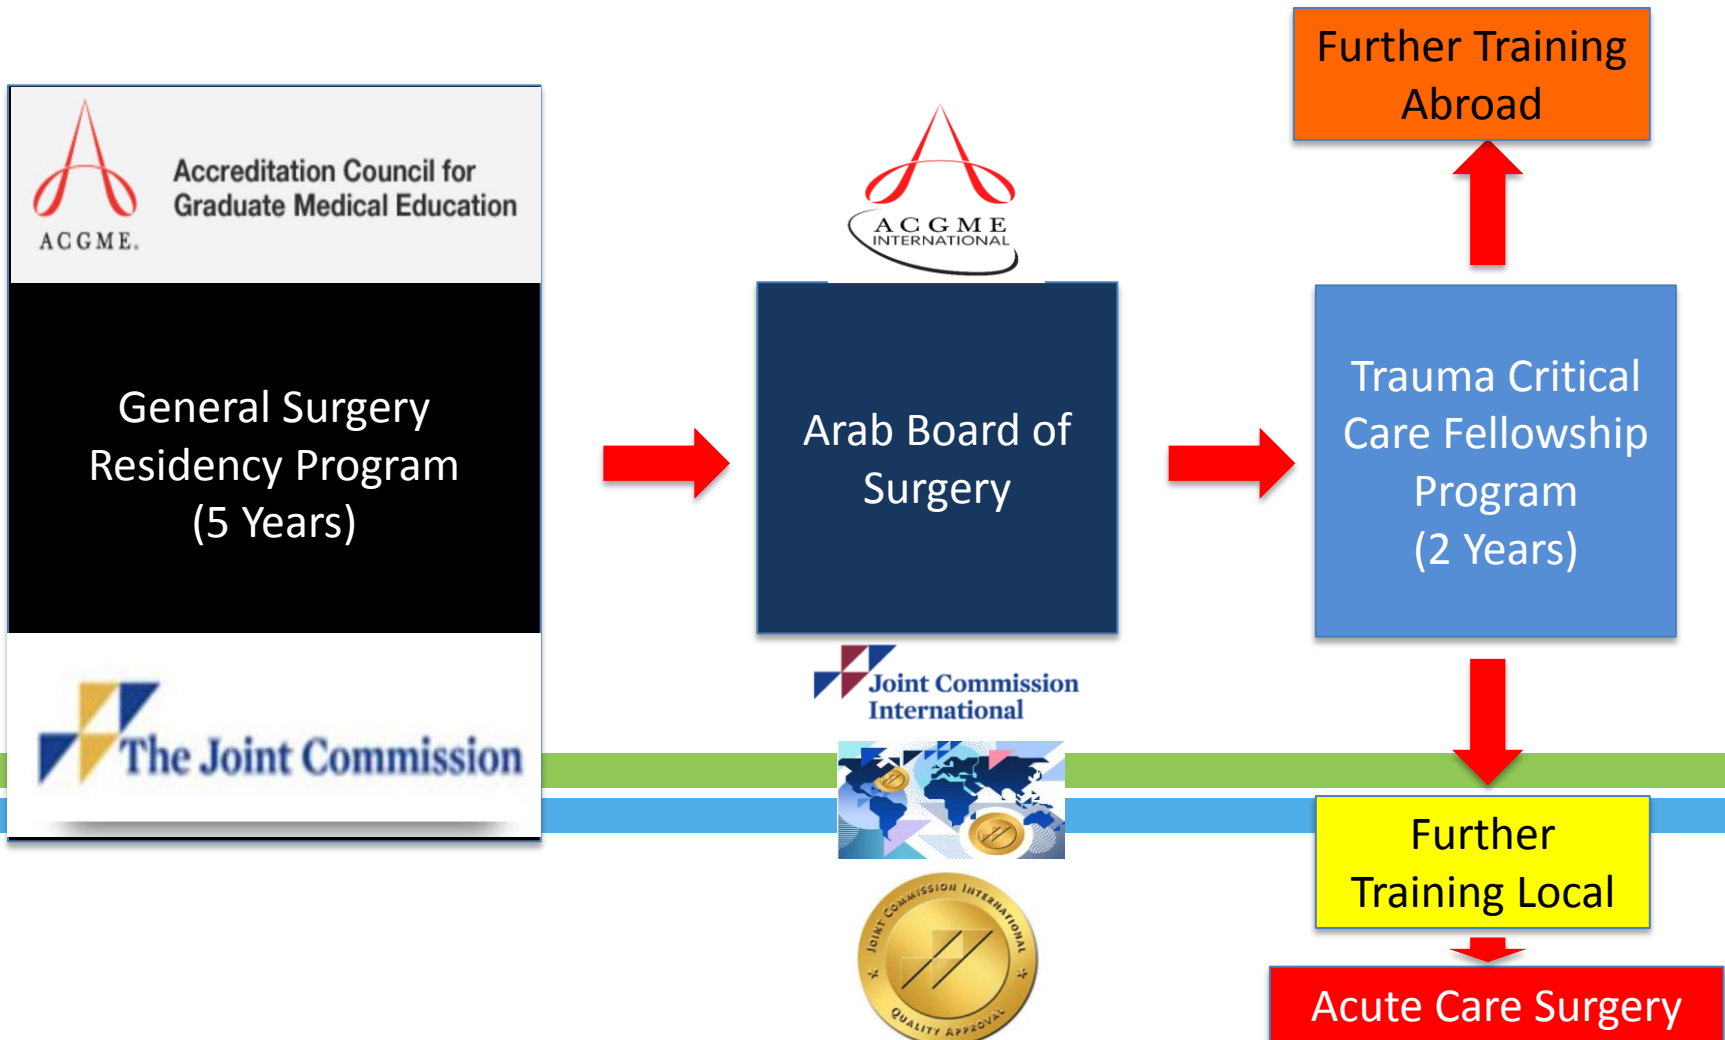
Accreditation Council for Graduate Medical Education

ACGME.

General Surgery Residency Program (5 Years)

The Joint Commission

ACGME INTERNATIONAL

Arab Board of Surgery

Joint Commission International

JOINT COMMISSION INTERNATIONAL QUALITY APPROVAL

Further Training Abroad

Trauma Critical Care Fellowship Program (2 Years)

Further Training Local

Acute Care Surgery